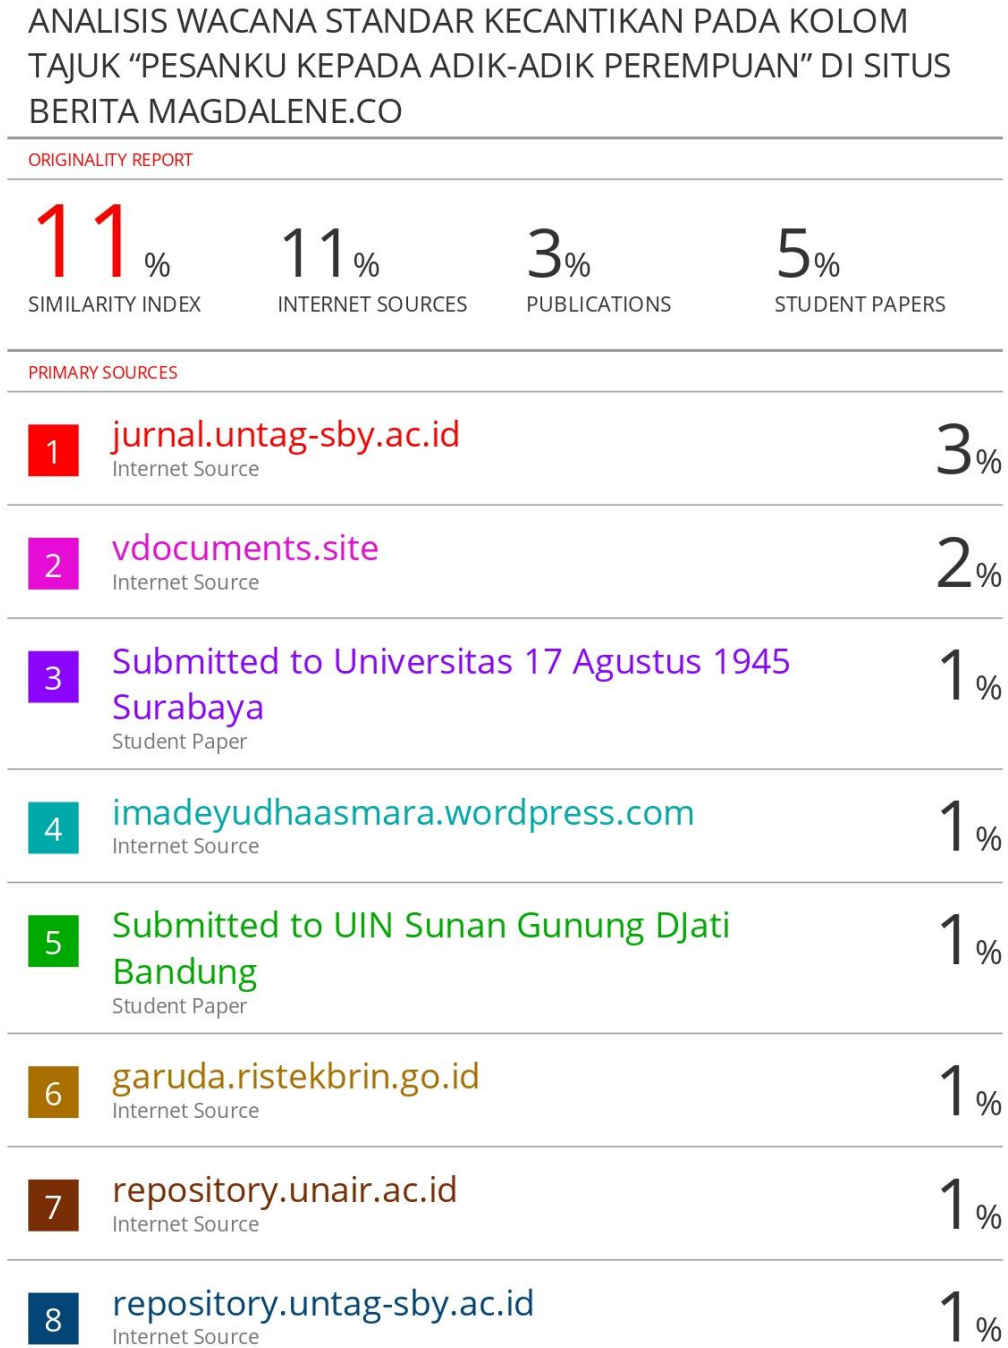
ANALISIS WACANA STANDAR KECANTIKAN PADA KOLOM TAJUK “PESANKU KEPADA ADIK-ADIK PEREMPUAN” DI SITUS BERITA MAGDALENE.CO

ORIGINALITY REPORT

| 11% | 11% | 3% | 5% |
|---|---|---|---|
| SIMILARITY INDEX | INTERNET SOURCES | PUBLICATIONS | STUDENT PAPERS |

PRIMARY SOURCES

| | | |
|---|---|---|
| 1 | jurnal.untag-sby.ac.id<br>Internet Source | 3% |
| 2 | vdocuments.site<br>Internet Source | 2% |
| 3 | Submitted to Universitas 17 Agustus 1945 Surabaya<br>Student Paper | 1% |
| 4 | imadeyudhaasmara.wordpress.com<br>Internet Source | 1% |
| 5 | Submitted to UIN Sunan Gunung DJati Bandung<br>Student Paper | 1% |
| 6 | garuda.ristekbrin.go.id<br>Internet Source | 1% |
| 7 | repository.unair.ac.id<br>Internet Source | 1% |
| 8 | repository.untag-sby.ac.id<br>Internet Source | 1% |